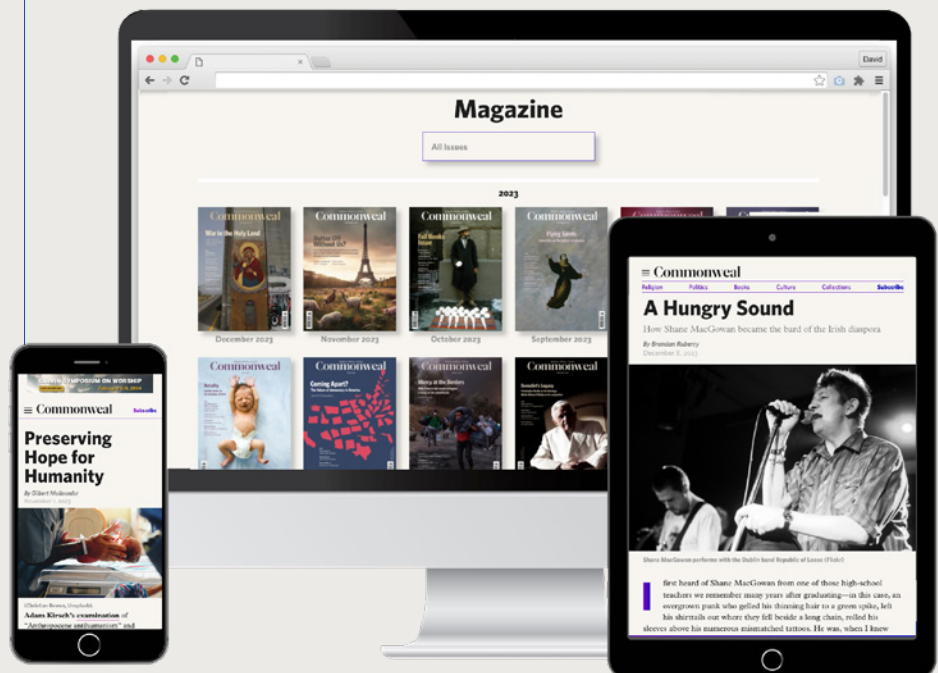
David

Magazine

All Issues

2023

Commonweal
War in the Holy Land

December 2023

Commonweal
Better Off Without Us?

November 2023

Commonweal
Fall Books Issue

October 2023

Commonweal
Flying Saints

September 2023

Commonweal

Commonweal
Coming Apart?

Commonweal
Mercy at the Borders

Commonweal
Benedict's Legacy

Commonweal
Religion Politics Books Culture Collections Subscribe

A Hungry Sound

How Shane MacGowan became the bard of the Irish diaspora

By Brendan Ruberry
December 8, 2023

Shane MacGowan performs with the Dublin band Republic of Loose (Flickr)

I first heard of Shane MacGowan from one of those high-school teachers we remember many years after graduating—in this case, an overgrown punk who gelled his thinning hair to a green spike, left his shirttails out where they fell beside a long chain, rolled his sleeves above his numerous mismatched tattoos. He was, when I knew

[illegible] SYMPOSIUM ON WORSHIP

Commonweal Subscribe

Preserving Hope for Humanity

By Gilbert Meilaender
November 1, 2023

(Christian Bowen, Unsplash)

Adam Kirsch's examination of "Antihumanism and antihumanism" and